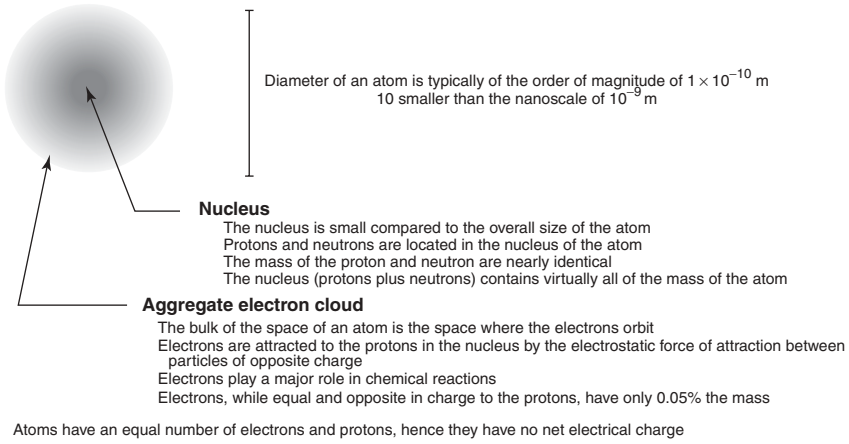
Diameter of an atom is typically of the order of magnitude of $1 \times 10^{-10}$ m
10 smaller than the nanoscale of $10^{-9}$ m

**Nucleus**
The nucleus is small compared to the overall size of the atom
Protons and neutrons are located in the nucleus of the atom
The mass of the proton and neutron are nearly identical
The nucleus (protons plus neutrons) contains virtually all of the mass of the atom

**Aggregate electron cloud**
The bulk of the space of an atom is the space where the electrons orbit
Electrons are attracted to the protons in the nucleus by the electrostatic force of attraction between particles of opposite charge
Electrons play a major role in chemical reactions
Electrons, while equal and opposite in charge to the protons, have only 0.05% the mass

Atoms have an equal number of electrons and protons, hence they have no net electrical charge